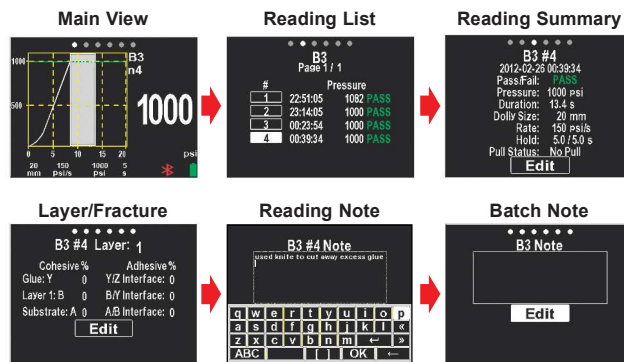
Main View

B3
n4

1000

500

0 5 10 15 20

20 mm 150 psi/s 1000 psi 5 s

1000

psi

Reading List

B3
Page 1 / 1

| # | | Pressure | |
|---|---|---|---|
| 1 | 22:51:05 | 1082 | PASS |
| 2 | 23:14:05 | 1000 | PASS |
| 3 | 00:23:54 | 1000 | PASS |
| 4 | 00:39:34 | 1000 | PASS |

Reading Summary

B3 #4
2012-02-26 00:39:34
Pass/Fail: PASS
Pressure: 1000 psi
Duration: 13.4 s
Dolly Size: 20 mm
Rate: 150 psi/s
Hold: 5.0 / 5.0 s
Pull Status: No Pull
Edit

Layer/Fracture

B3 #4 Layer: 1

Cohesive % Adhesive %
Glue: Y 0 Y/Z Interface: 0
Layer 1: B 0 B/Y Interface: 0
Substrate: A 0 A/B Interface: 0
Edit

Reading Note

B3 #4 Note
used knife to cut away excess glue

q w e r t y u i o p
a s d f g h j k l «
z x c v b n m ← »
ABC [ ] OK ←

Batch Note

B3 Note

Edit